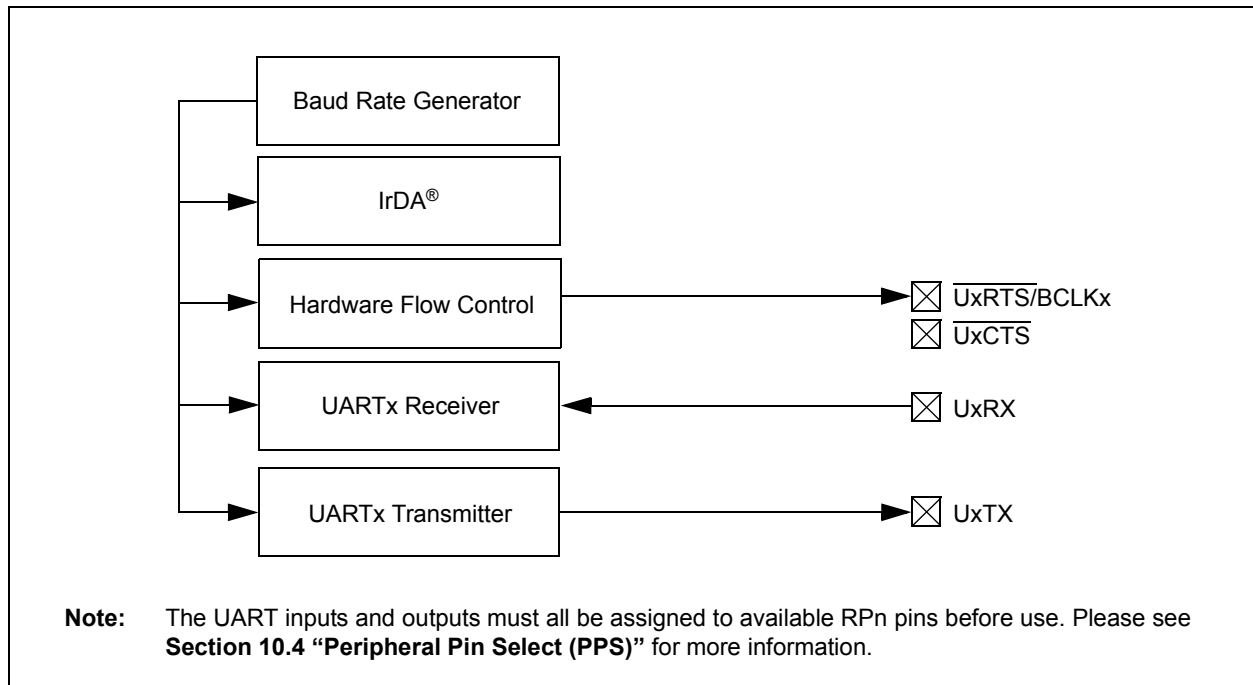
Baud Rate Generator

IrDA®

Hardware Flow Control

UARTx Receiver

UARTx Transmitter

$\overline{\text{UxRTS}}$/BCLKx

$\overline{\text{UxCTS}}$

UxRX

UxTX

**Note:** The UART inputs and outputs must all be assigned to available RPn pins before use. Please see **Section 10.4 "Peripheral Pin Select (PPS)"** for more information.